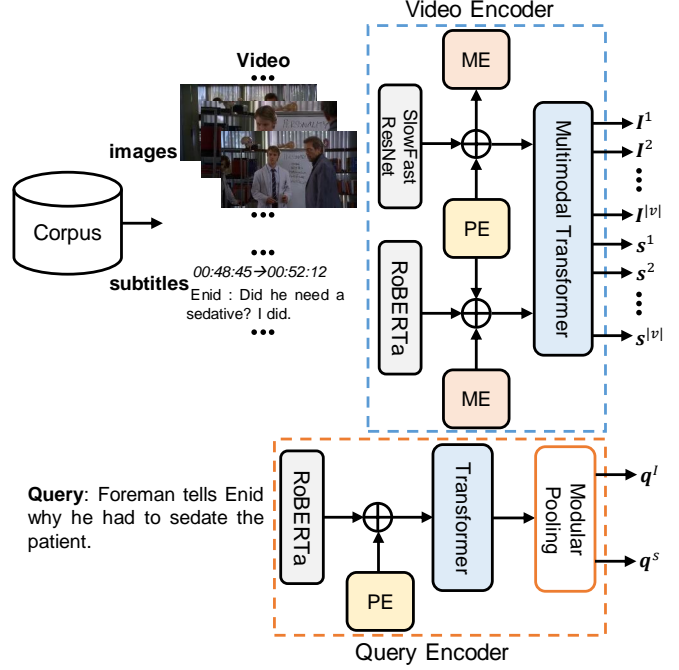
Video Encoder

Video

images

Corpus

subtitles

00:48:45→00:52:12
Enid : Did he need a sedative? I did.

SlowFast ResNet

ME

PE

RoBERTa

ME

Multimodal Transformer

$\boldsymbol{I}^1$
$\boldsymbol{I}^2$
$\boldsymbol{I}^{|v|}$
$\boldsymbol{s}^1$
$\boldsymbol{s}^2$
$\boldsymbol{s}^{|v|}$

**Query**: Foreman tells Enid why he had to sedate the patient.

RoBERTa

PE

Transformer

Modular Pooling

$\boldsymbol{q}^I$
$\boldsymbol{q}^s$

Query Encoder